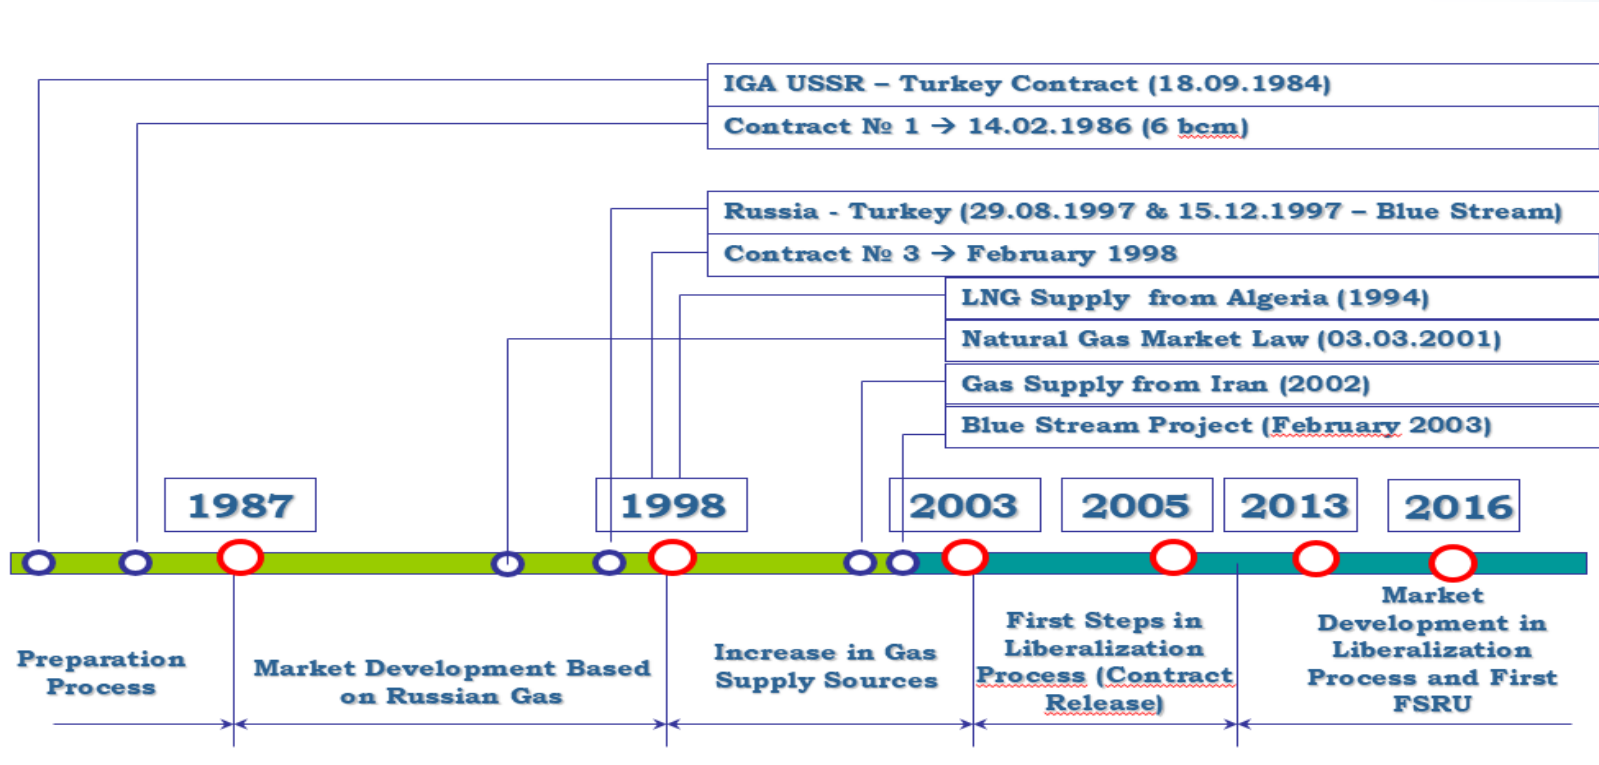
IGA USSR – Turkey Contract (18.09.1984)

Contract № 1 → 14.02.1986 (6 bcm)

Russia - Turkey (29.08.1997 & 15.12.1997 – Blue Stream)

Contract № 3 → February 1998

LNG Supply from Algeria (1994)

Natural Gas Market Law (03.03.2001)

Gas Supply from Iran (2002)

Blue Stream Project (February 2003)

1987

1998

2003

2005

2013

2016

Preparation Process

Market Development Based on Russian Gas

Increase in Gas Supply Sources

First Steps in Liberalization Process (Contract Release)

Market Development in Liberalization Process and First FSRU